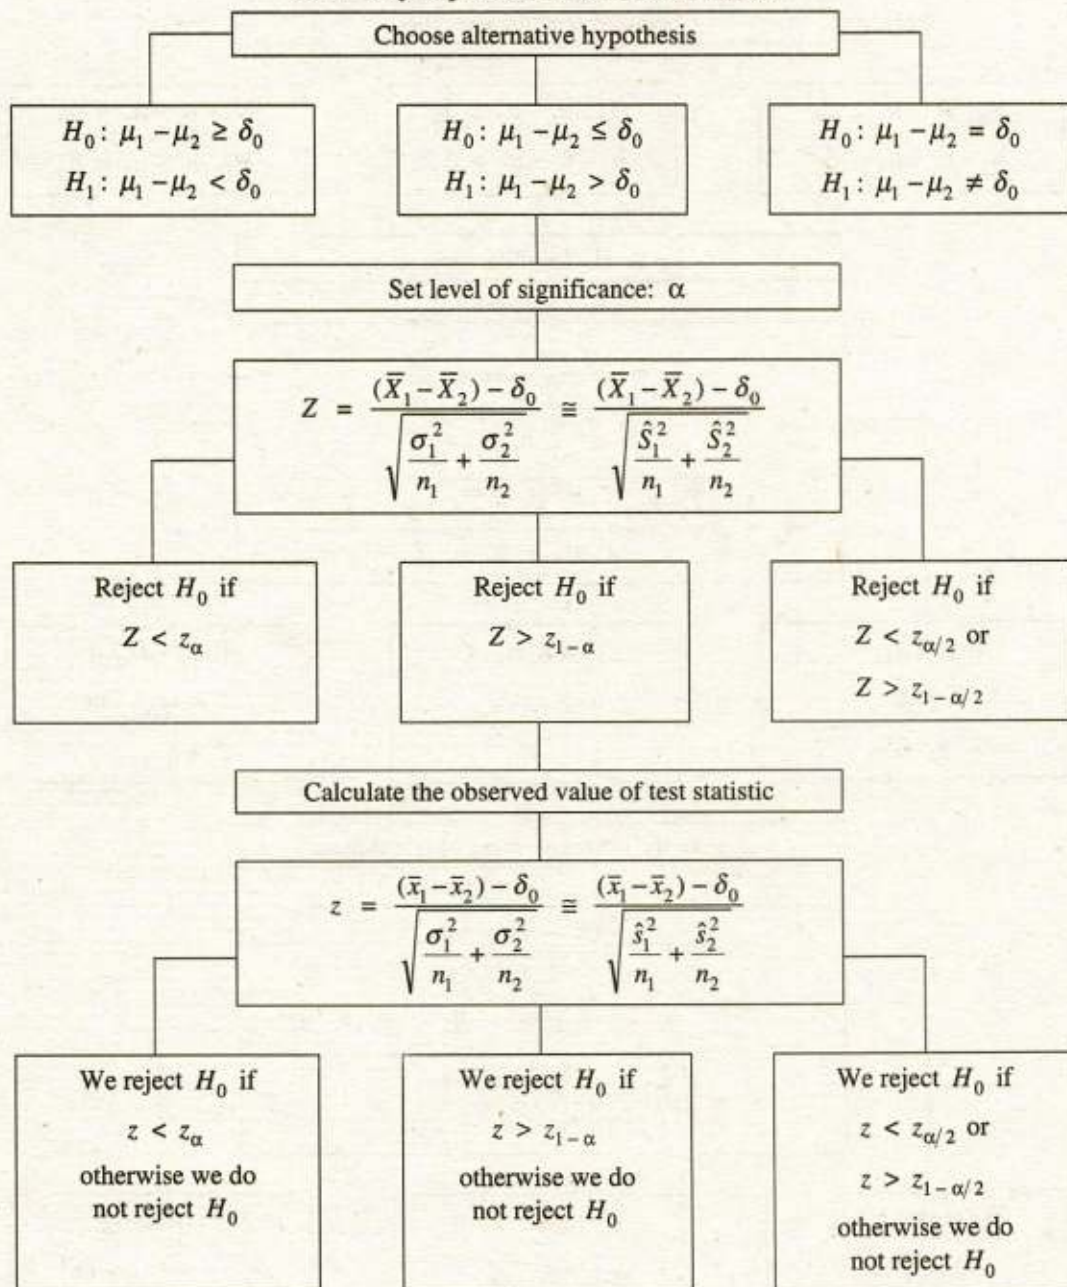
Choose alternative hypothesis

$H_0: \mu_1 - \mu_2 \geq \delta_0$
$H_1: \mu_1 - \mu_2 < \delta_0$

$H_0: \mu_1 - \mu_2 \leq \delta_0$
$H_1: \mu_1 - \mu_2 > \delta_0$

$H_0: \mu_1 - \mu_2 = \delta_0$
$H_1: \mu_1 - \mu_2 \neq \delta_0$

Set level of significance: $\alpha$

$Z = \frac{(\overline{X}_1 - \overline{X}_2) - \delta_0}{\sqrt{\frac{\sigma_1^2}{n_1} + \frac{\sigma_2^2}{n_2}}} \cong \frac{(\overline{X}_1 - \overline{X}_2) - \delta_0}{\sqrt{\frac{\hat{S}_1^2}{n_1} + \frac{\hat{S}_2^2}{n_2}}}$

Reject $H_0$ if
$Z < z_\alpha$

Reject $H_0$ if
$Z > z_{1-\alpha}$

Reject $H_0$ if
$Z < z_{\alpha/2}$ or
$Z > z_{1-\alpha/2}$

Calculate the observed value of test statistic

$z = \frac{(\bar{x}_1 - \bar{x}_2) - \delta_0}{\sqrt{\frac{\sigma_1^2}{n_1} + \frac{\sigma_2^2}{n_2}}} \cong \frac{(\bar{x}_1 - \bar{x}_2) - \delta_0}{\sqrt{\frac{\hat{s}_1^2}{n_1} + \frac{\hat{s}_2^2}{n_2}}}$

We reject $H_0$ if
$z < z_\alpha$
otherwise we do not reject $H_0$

We reject $H_0$ if
$z > z_{1-\alpha}$
otherwise we do not reject $H_0$

We reject $H_0$ if
$z < z_{\alpha/2}$ or
$z > z_{1-\alpha/2}$
otherwise we do not reject $H_0$